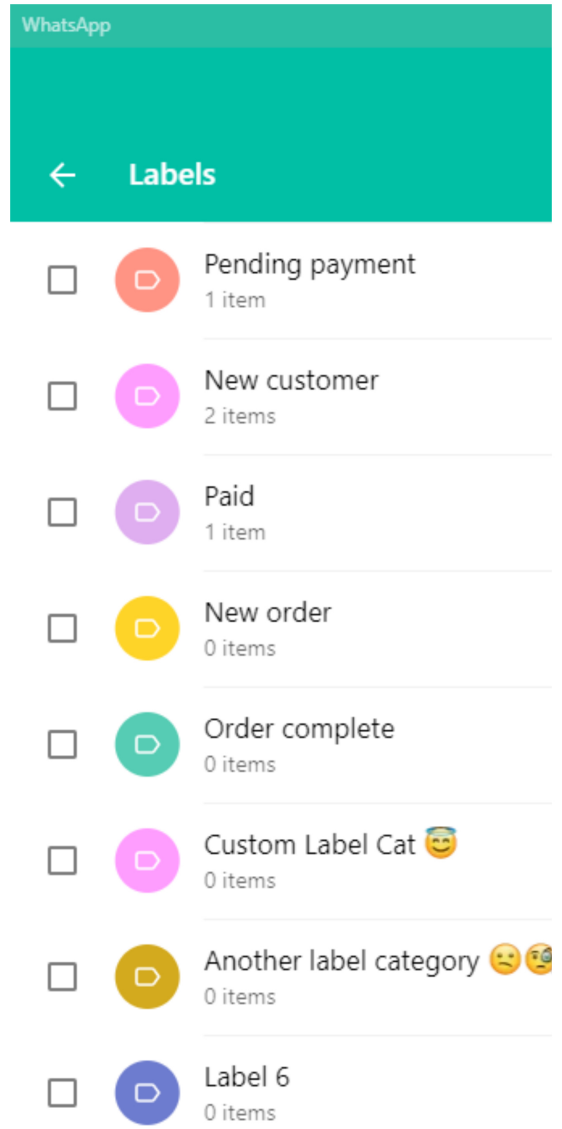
WhatsApp

← Labels

Pending payment
1 item

New customer
2 items

Paid
1 item

New order
0 items

Order complete
0 items

Custom Label Cat 😇
0 items

Another label category 😕🧐
0 items

Label 6
0 items